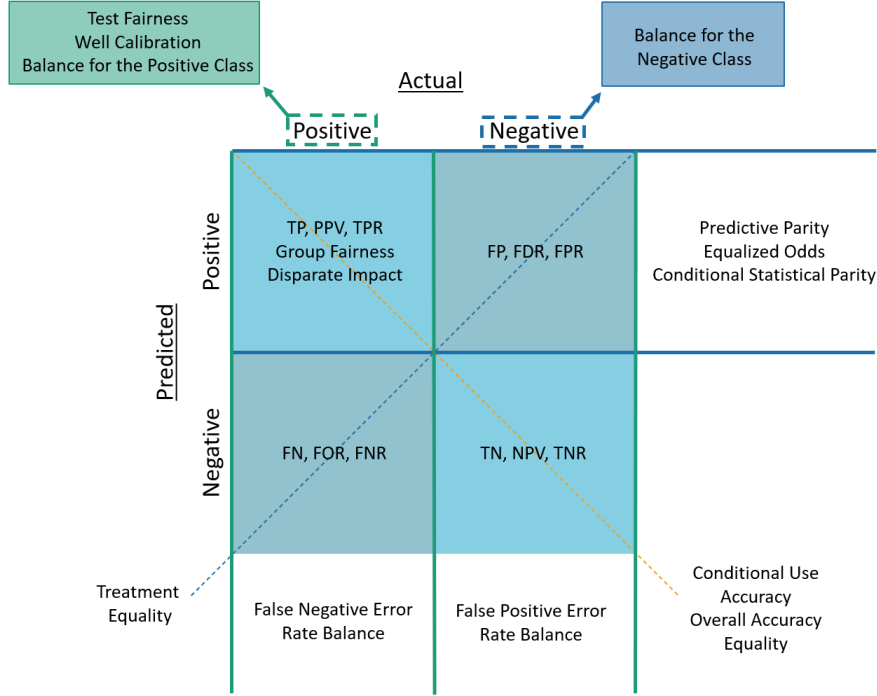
Test Fairness
Well Calibration
Balance for the Positive Class

Balance for the Negative Class

Actual

Positive

Negative

Predicted

Positive

Negative

TP, PPV, TPR
Group Fairness
Disparate Impact

FP, FDR, FPR

Predictive Parity
Equalized Odds
Conditional Statistical Parity

FN, FOR, FNR

TN, NPV, TNR

Treatment Equality

False Negative Error Rate Balance

False Positive Error Rate Balance

Conditional Use Accuracy
Overall Accuracy Equality